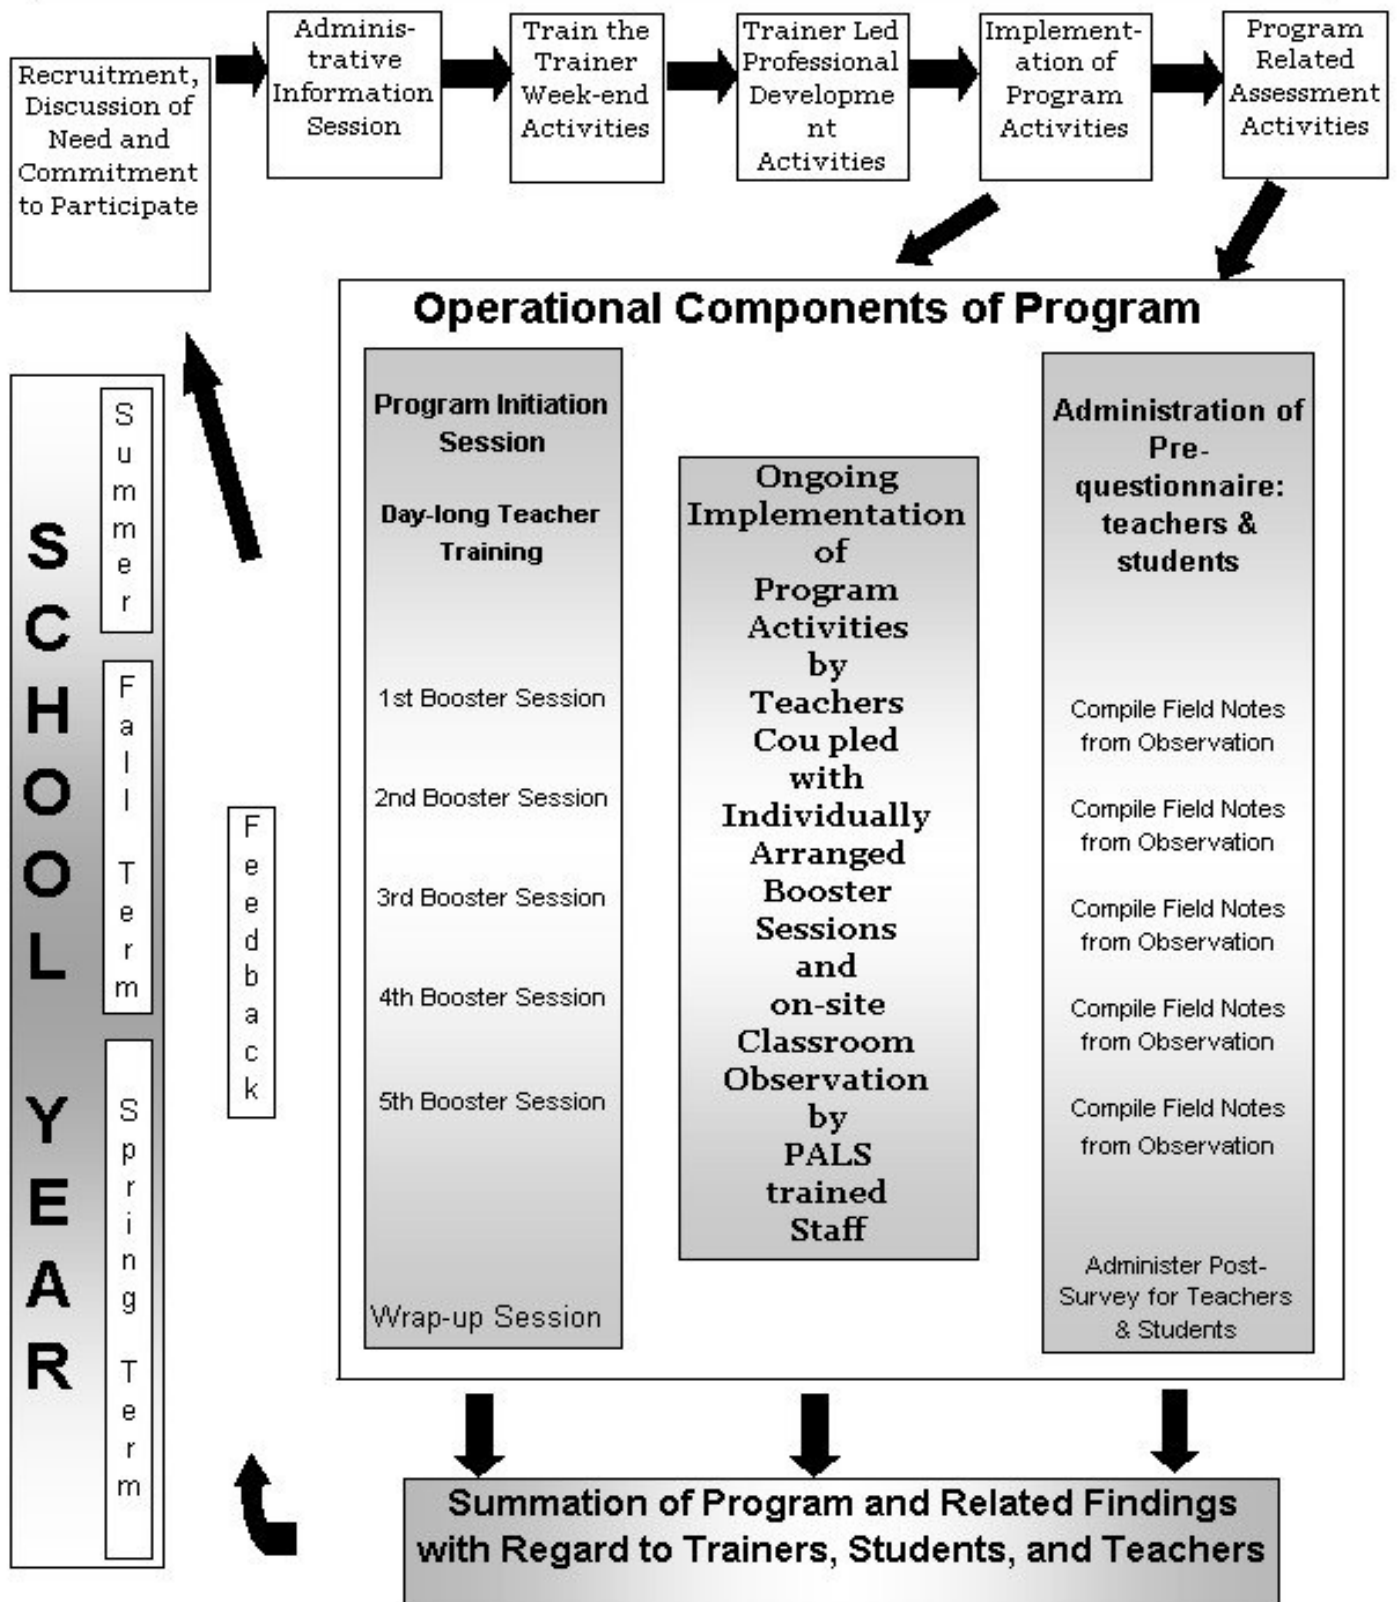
Recruitment, Discussion of Need and Commitment to Participate

Administrative Information Session

Train the Trainer Week-end Activities

Trainer Led Professional Development Activities

Implementation of Program Activities

Program Related Assessment Activities

Operational Components of Program

Program Initiation Session

Day-long Teacher Training

1st Booster Session

2nd Booster Session

3rd Booster Session

4th Booster Session

5th Booster Session

Wrap-up Session

Ongoing Implementation of Program Activities by Teachers Cou pled with Individually Arranged Booster Sessions and on-site Classroom Observation by PALS trained Staff

Administration of Pre-questionnaire: teachers & students

Compile Field Notes from Observation

Compile Field Notes from Observation

Compile Field Notes from Observation

Compile Field Notes from Observation

Compile Field Notes from Observation

Administer Post-Survey for Teachers & Students

SCHOOL YEAR

Summer

Fall Term

Spring Term

Feedback

Summation of Program and Related Findings with Regard to Trainers, Students, and Teachers